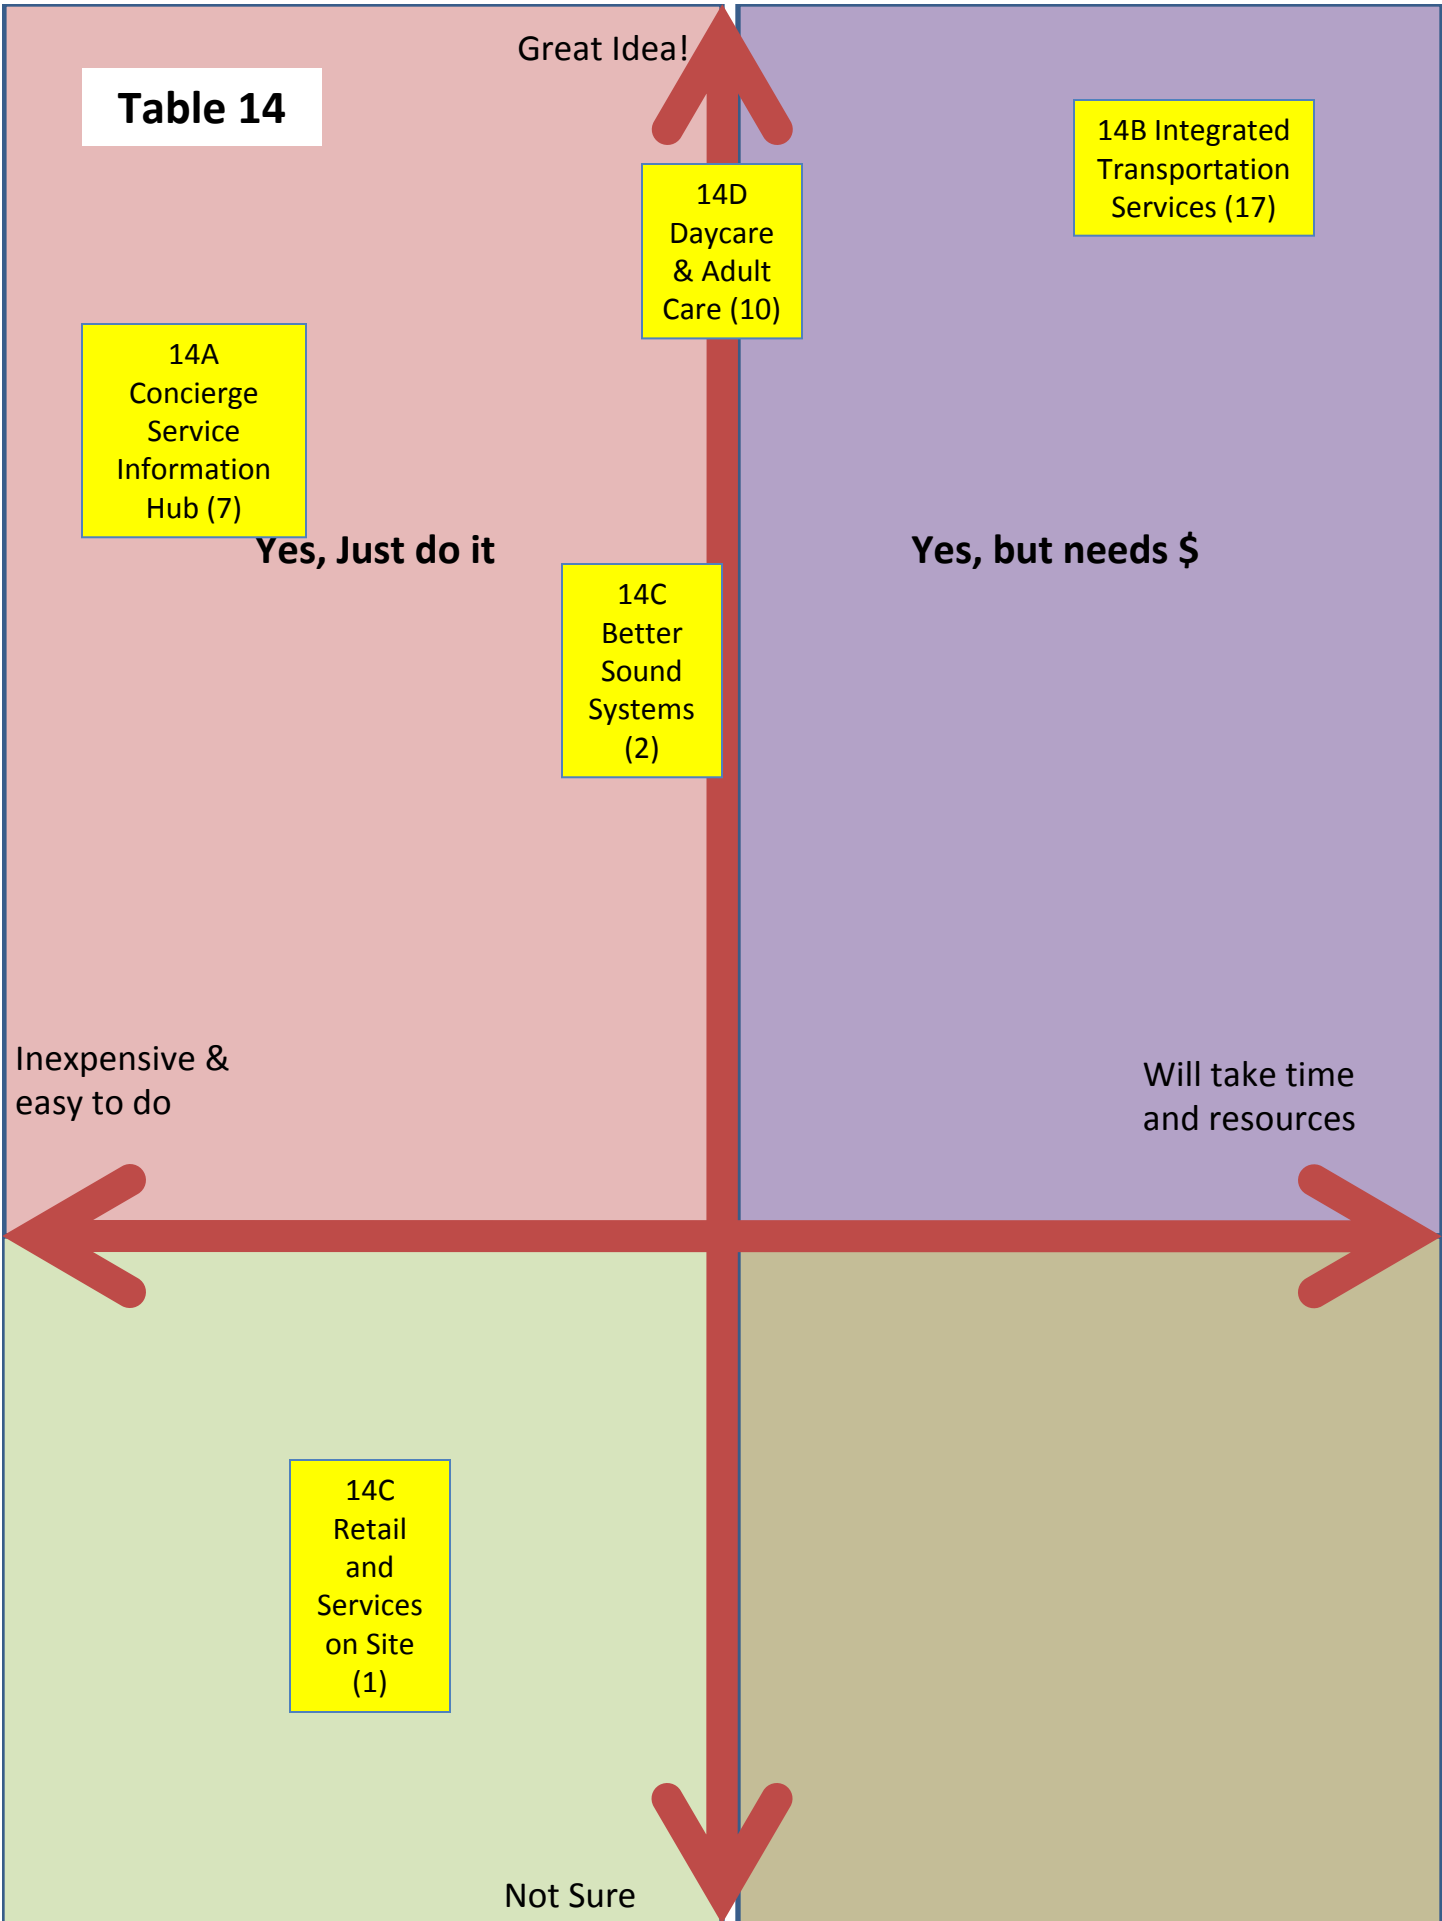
Great Idea!

Table 14

14B Integrated Transportation Services (17)

14D Daycare & Adult Care (10)

14A Concierge Service Information Hub (7)

Yes, Just do it

Yes, but needs $

14C Better Sound Systems (2)

Inexpensive & easy to do

Will take time and resources

14C Retail and Services on Site (1)

Not Sure